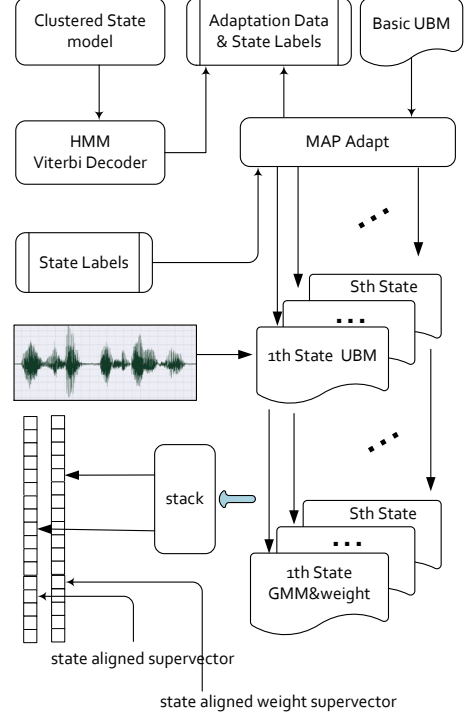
Clustered State model

Adaptation Data & State Labels

Basic UBM

HMM Viterbi Decoder

MAP Adapt

State Labels

Sth State

...

1th State UBM

stack

Sth State

...

1th State GMM&weight

state aligned supervector

state aligned weight supervector